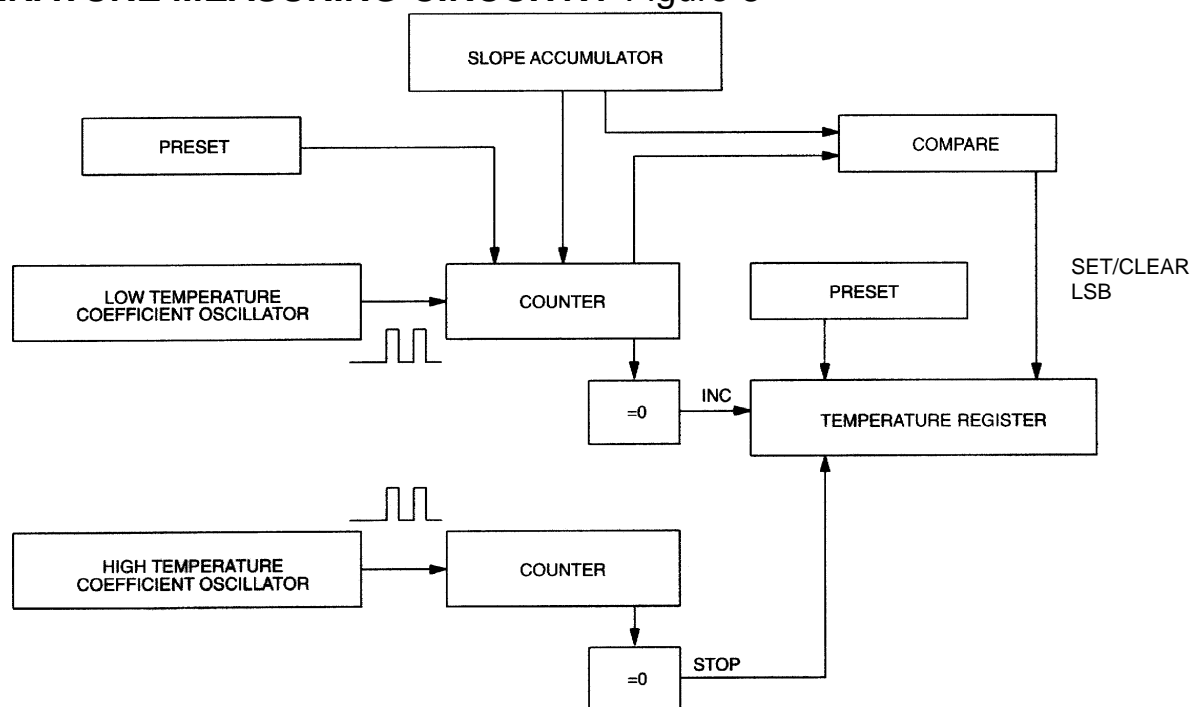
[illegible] Figure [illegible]

SLOPE ACCUMULATOR

PRESET

COMPARE

LOW TEMPERATURE COEFFICIENT OSCILLATOR

COUNTER

PRESET

SET/CLEAR LSB

=0

INC

TEMPERATURE REGISTER

HIGH TEMPERATURE COEFFICIENT OSCILLATOR

COUNTER

=0

STOP